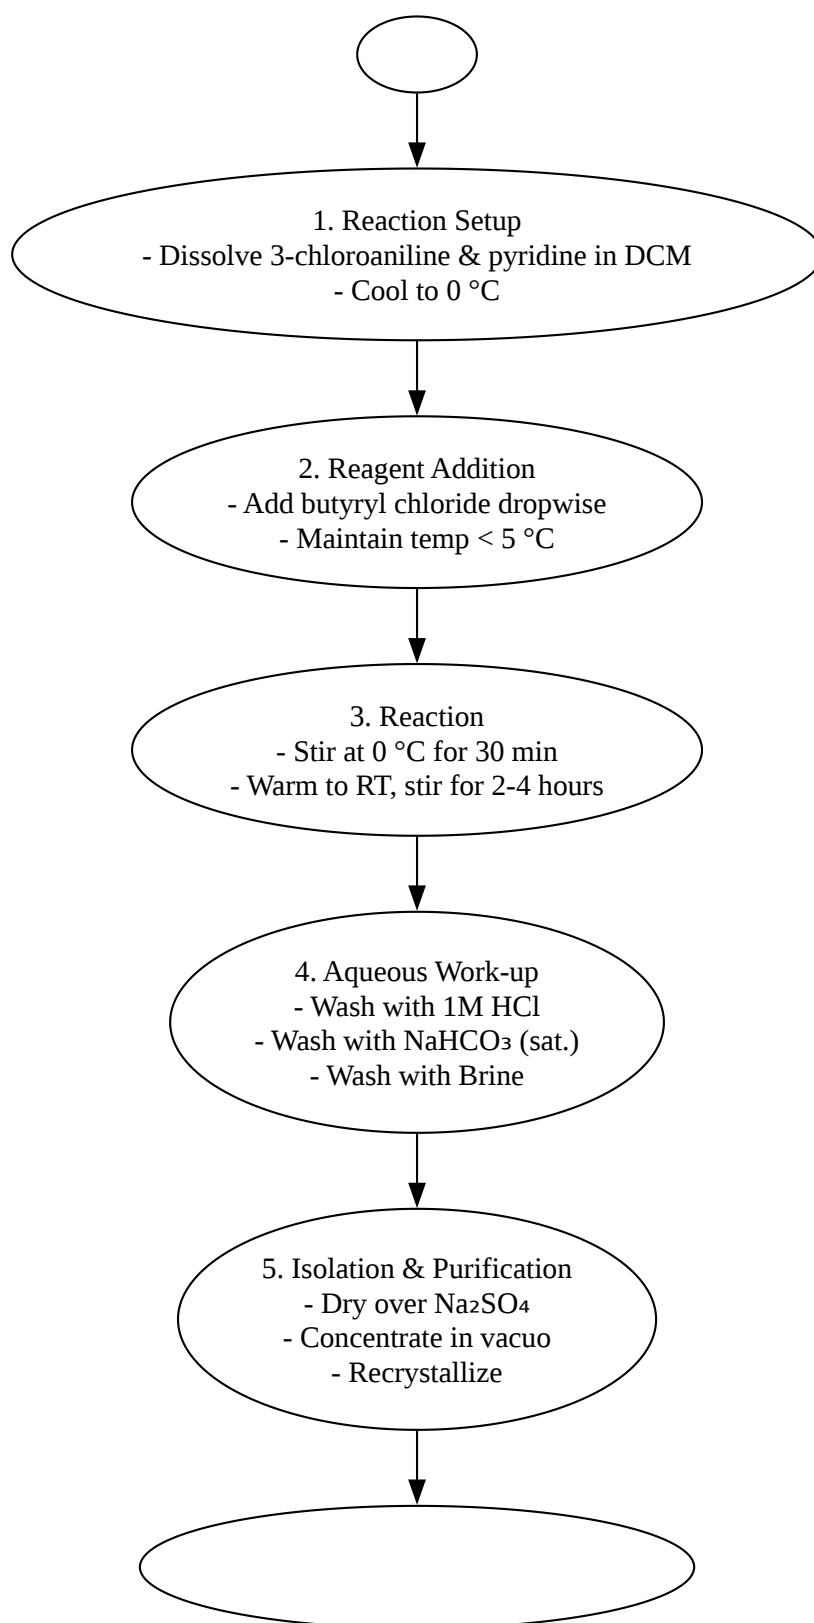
1. Reaction Setup
- Dissolve 3-chloroaniline & pyridine in DCM
- Cool to 0 °C

2. Reagent Addition
- Add butyryl chloride dropwise
- Maintain temp < 5 °C

3. Reaction
- Stir at 0 °C for 30 min
- Warm to RT, stir for 2-4 hours

4. Aqueous Work-up
- Wash with 1M HCl
- Wash with $NaHCO_3$ (sat.)
- Wash with Brine

5. Isolation & Purification
- Dry over $Na_2SO_4$
- Concentrate in vacuo
- Recrystallize